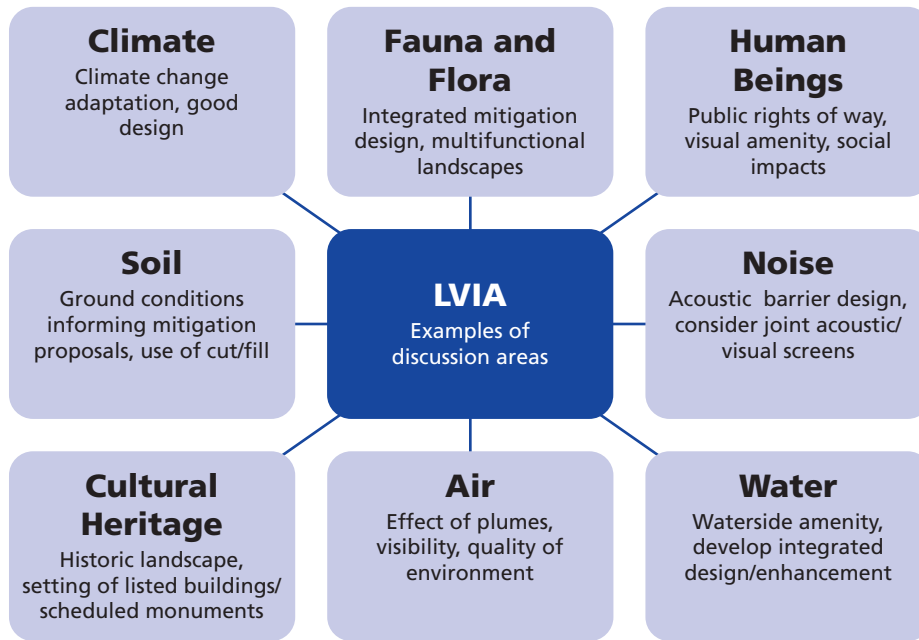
Climate
Climate change adaptation, good design

Fauna and Flora
Integrated mitigation design, multifunctional landscapes

Human Beings
Public rights of way, visual amenity, social impacts

Soil
Ground conditions informing mitigation proposals, use of cut/fill

LVIA
Examples of discussion areas

Noise
Acoustic barrier design, consider joint acoustic/ visual screens

Cultural Heritage
Historic landscape, setting of listed buildings/ scheduled monuments

Air
Effect of plumes, visibility, quality of environment

Water
Waterside amenity, develop integrated design/enhancement